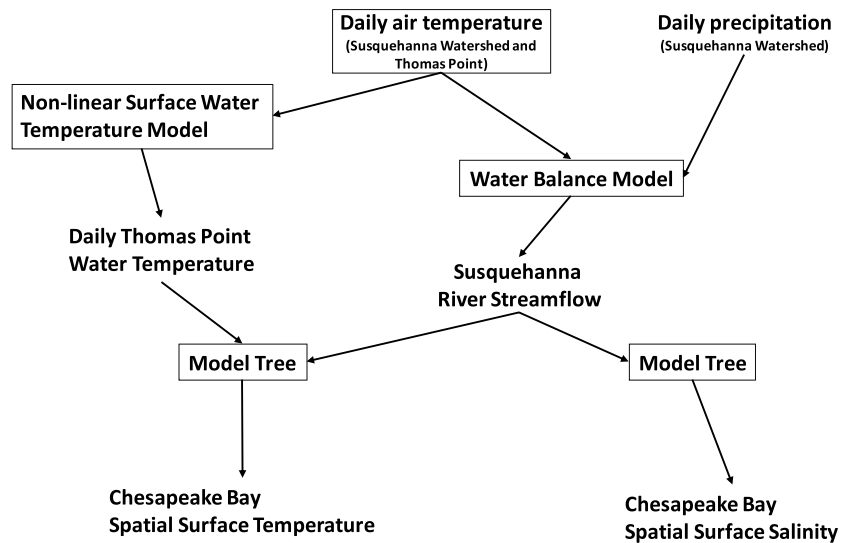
Daily air temperature
(Susquehanna Watershed and Thomas Point)

Daily precipitation
(Susquehanna Watershed)

Non-linear Surface Water Temperature Model

Water Balance Model

Daily Thomas Point Water Temperature

Susquehanna River Streamflow

Model Tree

Model Tree

Chesapeake Bay Spatial Surface Temperature

Chesapeake Bay Spatial Surface Salinity